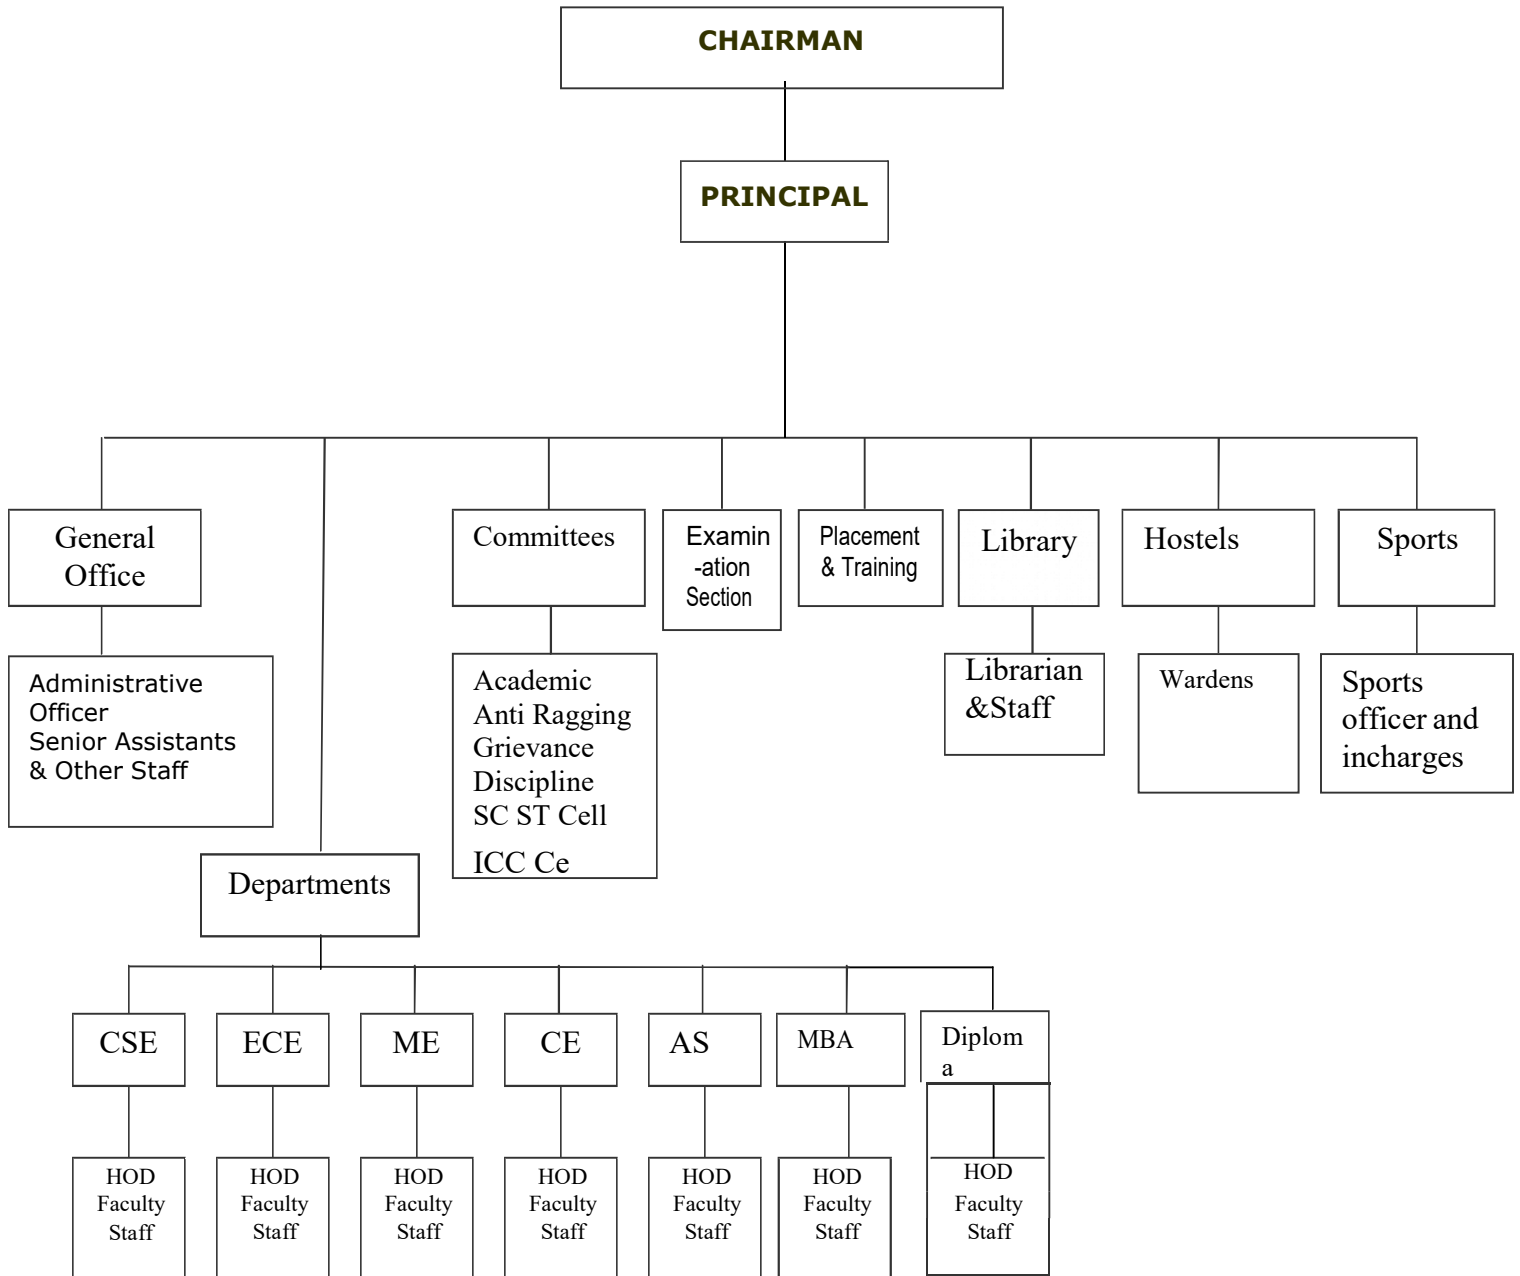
CHAIRMAN

PRINCIPAL

General Office

Administrative Officer
Senior Assistants
& Other Staff

Departments

Committees

Academic
Anti Ragging
Grievance
Discipline
SC ST Cell
ICC Ce

Examin -ation Section

Placement & Training

Library

Librarian &Staff

Hostels

Wardens

Sports

Sports officer and incharges

CSE

HOD
Faculty
Staff

ECE

HOD
Faculty
Staff

ME

HOD
Faculty
Staff

CE

HOD
Faculty
Staff

AS

HOD
Faculty
Staff

MBA

HOD
Faculty
Staff

Diplom a

HOD
Faculty
Staff